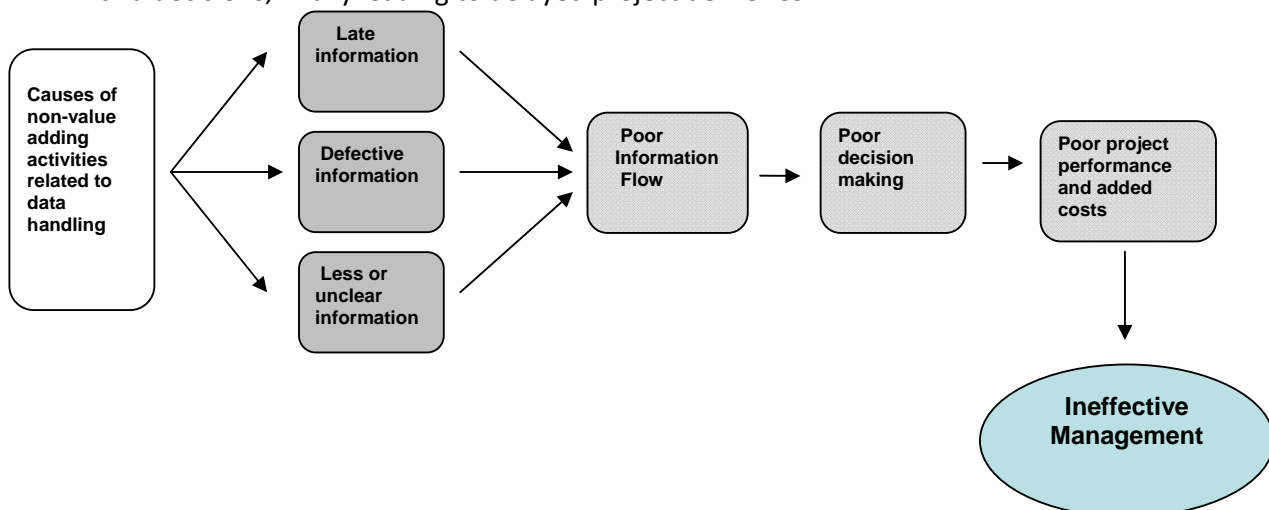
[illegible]

Causes of non-value adding activities related to data handling

Late information

Defective information

Less or unclear information

Poor Information Flow

Poor decision making

Poor project performance and added costs

Ineffective Management